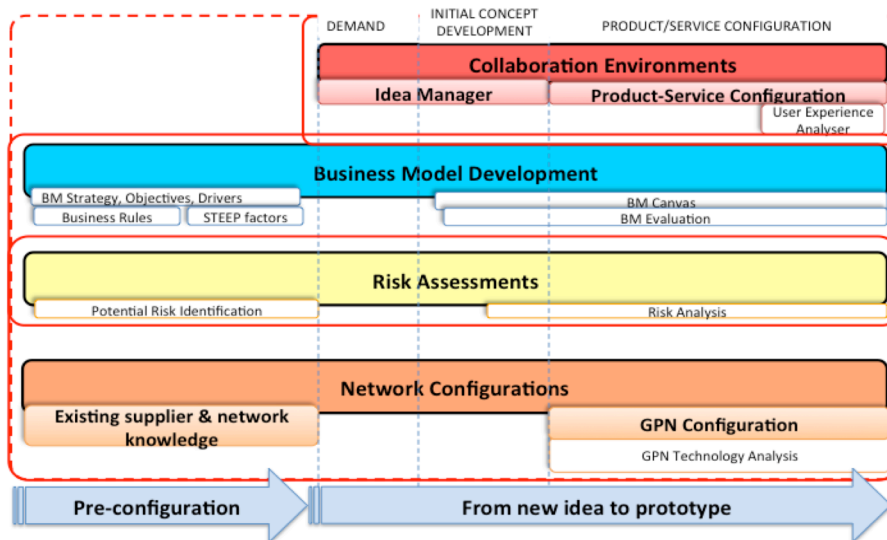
DEMAND

INITIAL CONCEPT DEVELOPMENT

PRODUCT/SERVICE CONFIGURATION

Collaboration Environments

Idea Manager

Product-Service Configuration

User Experience Analyser

Business Model Development

BM Strategy, Objectives, Drivers

Business Rules

STEEP factors

BM Canvas

BM Evaluation

Risk Assessments

Potential Risk Identification

Risk Analysis

Network Configurations

Existing supplier & network knowledge

GPN Configuration

GPN Technology Analysis

Pre-configuration

From new idea to prototype